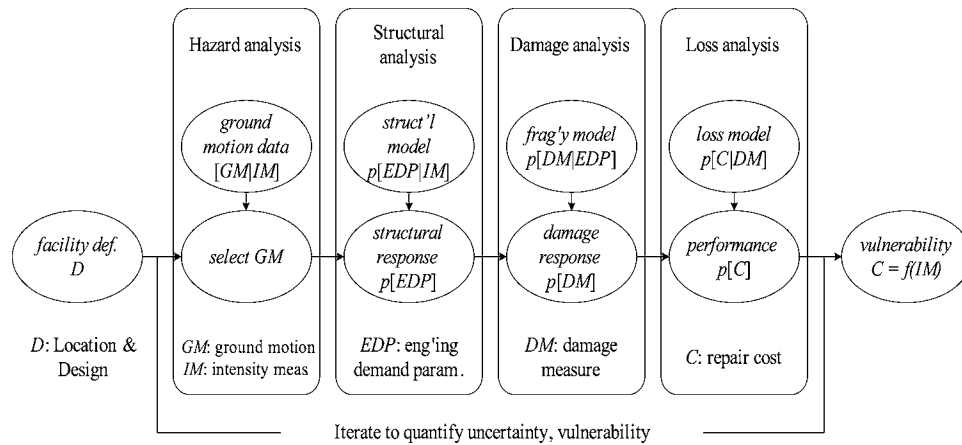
Hazard analysis

Structural analysis

Damage analysis

Loss analysis

*ground motion data* $[GM|IM]$

*struct'l model* $p[EDP|IM]$

*frag'y model* $p[DM|EDP]$

*loss model* $p[C|DM]$

*facility def.* $D$

*select GM*

*structural response* $p[EDP]$

*damage response* $p[DM]$

*performance* $p[C]$

*vulnerability* $C = f(IM)$

$D$: Location & Design

$GM$: ground motion
$IM$: intensity meas

$EDP$: eng'ing demand param.

$DM$: damage measure

$C$: repair cost

Iterate to quantify uncertainty, vulnerability